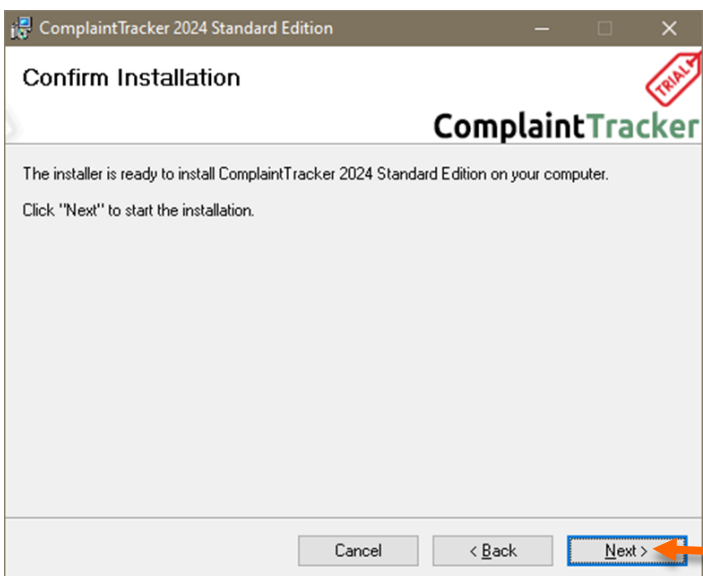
ComplaintTracker 2024 Standard Edition

Confirm Installation

TRIAL

ComplaintTracker

The installer is ready to install ComplaintTracker 2024 Standard Edition on your computer.

Click "Next" to start the installation.

Cancel

< Back

Next >